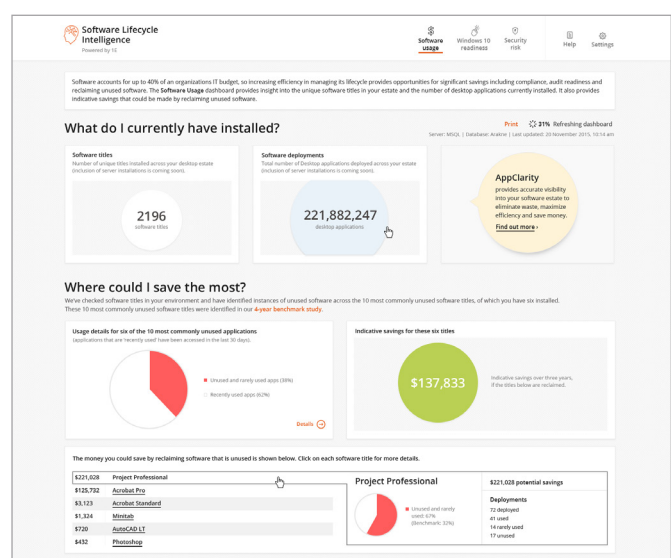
Software Lifecycle Intelligence
Powered by 1E

Software usage
Windows 10 readiness
Security risk
Help
Settings

Software accounts for up to 40% of an organizations IT budget, so increasing efficiency in managing its lifecycle provides opportunities for significant savings including compliance, audit readiness and reclaiming unused software. The Software Usage dashboard provides insight into the unique software titles in your estate and the number of desktop applications currently installed. It also provides indicative savings that could be made by reclaiming unused software.

Print 21% Refreshing dashboard
Server: MSQL | Database: Araline | Last updated: 20 November 2015, 10:14 am

What do I currently have installed?

Software titles
Number of unique titles installed across your desktop estate (inclusion of server installations is coming soon).

2196
software titles

Software deployments
Total number of Desktop applications deployed across your estate (inclusion of server installations is coming soon).

221,882,247
desktop applications

AppClarity
provides accurate visibility into your software estate to eliminate waste, maximize efficiency and save money.
Find out more ›

Where could I save the most?
We've checked software titles in your environment and have identified instances of unused software across the 10 most commonly unused software titles, of which you have six installed. These 10 most commonly unused software titles were identified in our 4-year benchmark study.

Usage details for six of the 10 most commonly unused applications
(applications that are recently used have been accessed in the last 30 days).

Unused and rarely used apps (38%)
Recently-used apps (62%)

Details

Indicative savings for these six titles

$137,833

Indicative savings over three years, if the titles below are reclaimed.

The money you could save by reclaiming software that is unused is shown below. Click on each software title for more details.

| | |
|---|---|
| $221,028 | Project Professional |
| $125,732 | Acrobat Pro |
| $3,123 | Acrobat Standard |
| $1,324 | Minitab |
| $720 | AutoCAD LT |
| $432 | Photoshop |

Project Professional

Unused and rarely used: 67%
(Benchmark: 32%)

$221,028 potential savings

Deployments
72 deployed
41 used
14 rarely used
17 unused